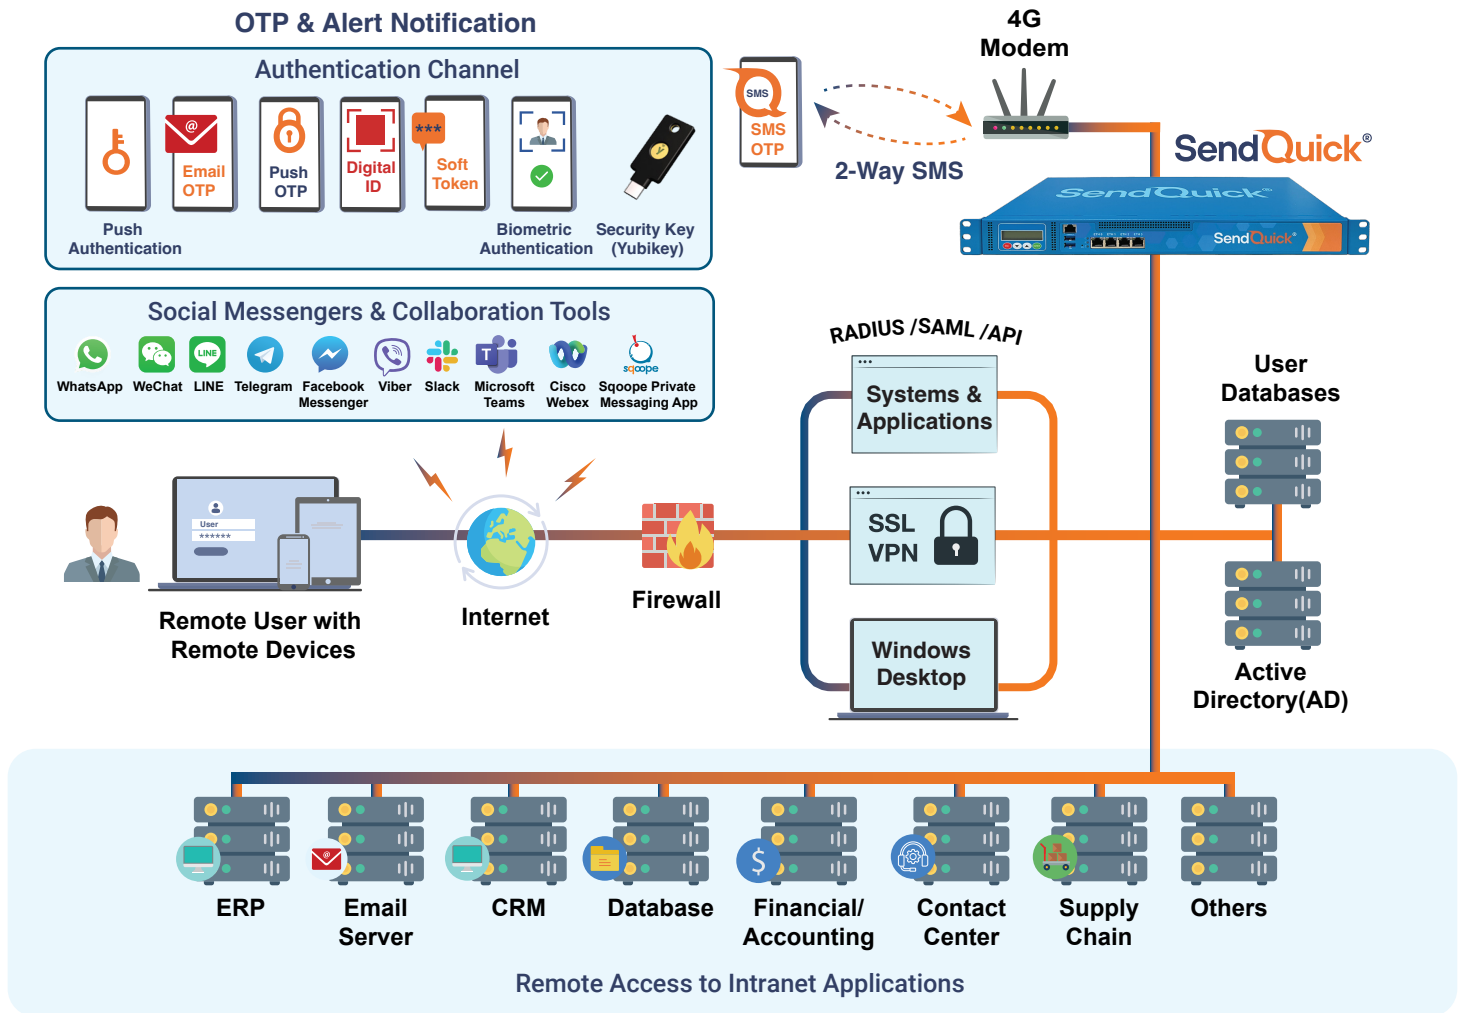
OTP & Alert Notification

Authentication Channel

Push Authentication

Email OTP

Push OTP

Digital ID

*** Soft Token

Biometric Authentication

Security Key (Yubikey)

SMS

SMS OTP

2-Way SMS

4G Modem

SendQuick®

SendQuick®

SendQuick®

Social Messengers & Collaboration Tools

WhatsApp

WeChat

LINE

LINE

Telegram

Facebook Messenger

Viber

Slack

Microsoft Teams

Cisco Webex

sqoope

Sqoope Private Messaging App

RADIUS /SAML /API

Systems & Applications

SSL VPN

Windows Desktop

User Databases

Active Directory(AD)

User

******

Remote User with Remote Devices

Internet

Firewall

ERP

Email Server

CRM

Database

Financial/ Accounting

Contact Center

Supply Chain

Others

Remote Access to Intranet Applications